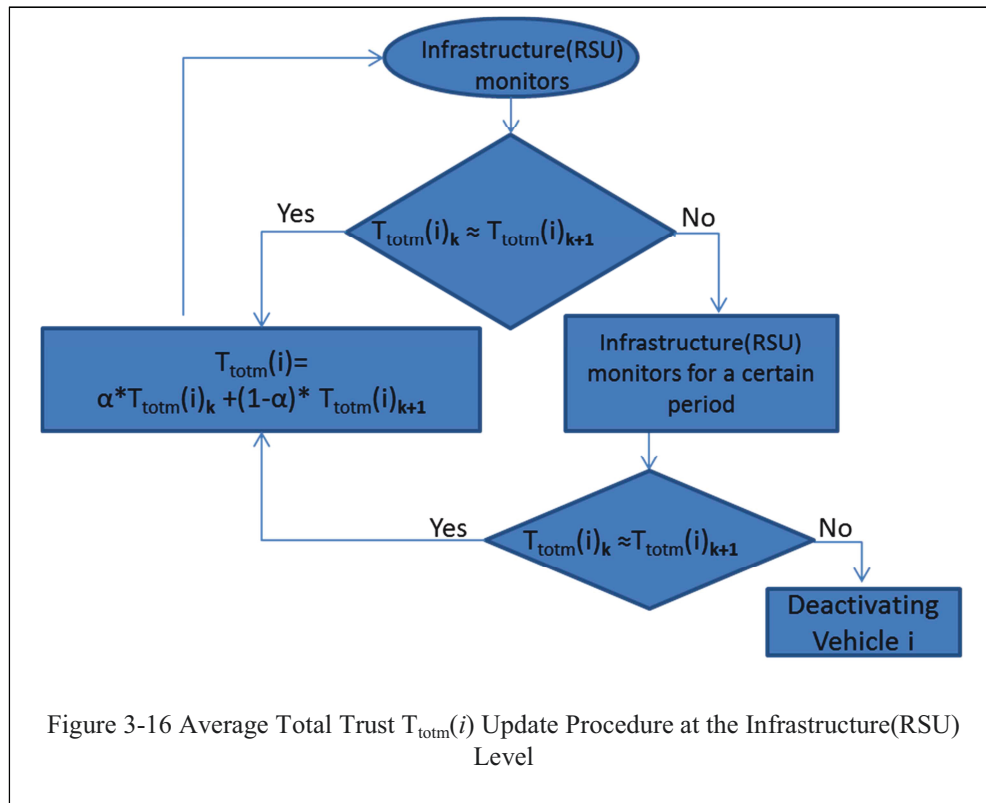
Infrastructure(RSU) monitors

Yes

$T_{totm}(i)_k \approx T_{totm}(i)_{k+1}$

No

$T_{totm}(i)=$
$\alpha^*T_{totm}(i)_k + (1-\alpha)^* T_{totm}(i)_{k+1}$

Infrastructure(RSU) monitors for a certain period

Yes

$T_{totm}(i)_k \approx T_{totm}(i)_{k+1}$

No

Deactivating Vehicle i

Figure 3-16 Average Total Trust $T_{totm}(i)$ Update Procedure at the Infrastructure(RSU) Level